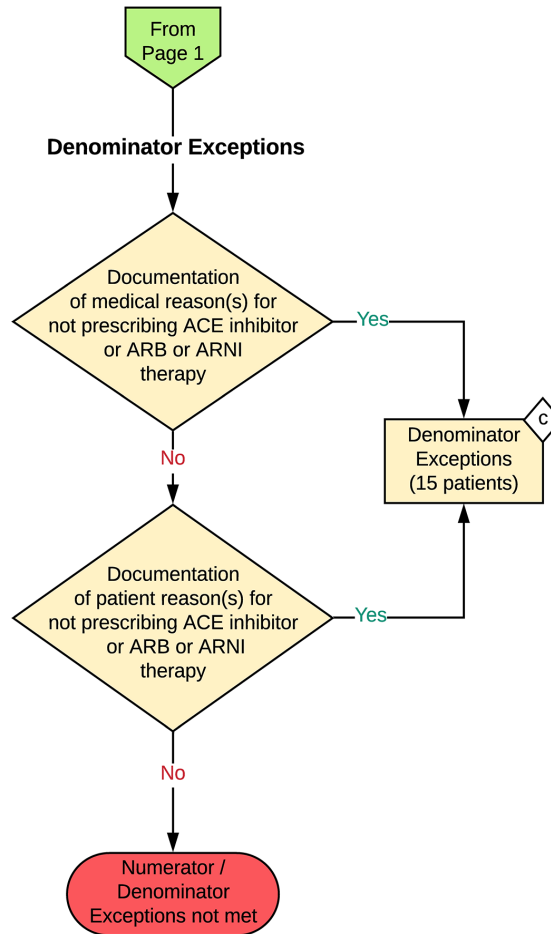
From Page 1

Denominator Exceptions

Documentation of medical reason(s) for not prescribing ACE inhibitor or ARB or ARNI therapy

Yes

Denominator Exceptions (15 patients)

C

No

Documentation of patient reason(s) for not prescribing ACE inhibitor or ARB or ARNI therapy

Yes

No

Numerator / Denominator Exceptions not met